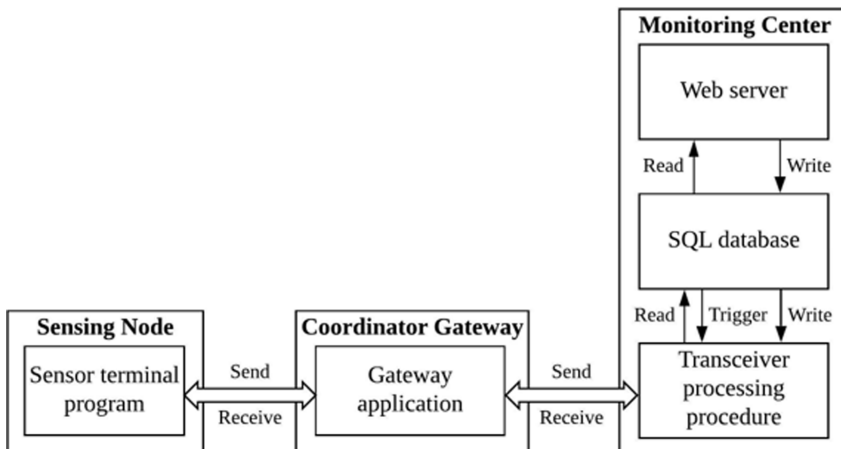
Monitoring Center

Web server

Read

Write

SQL database

Read

Trigger

Write

Sensing Node

Sensor terminal program

Send

Receive

Coordinator Gateway

Gateway application

Send

Receive

Transceiver processing procedure